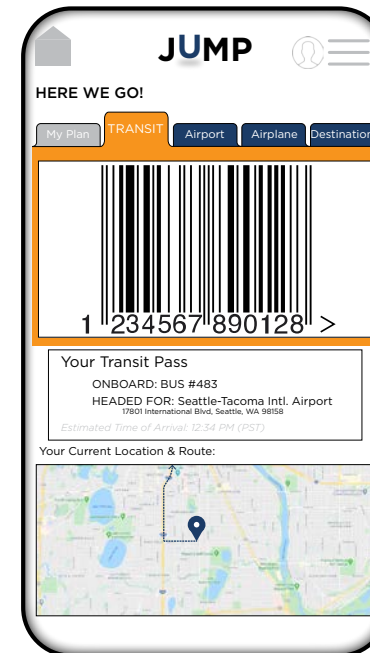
JUMP

HERE WE GO!

My Plan TRANSIT Airport Airplane Destination

1 234567 890128 >

Your Transit Pass

ONBOARD: BUS #483

HEADED FOR: Seattle-Tacoma Intl. Airport
17801 International Blvd, Seattle, WA 98158

Estimated Time of Arrival: 12:34 PM (PST)

Your Current Location & Route: